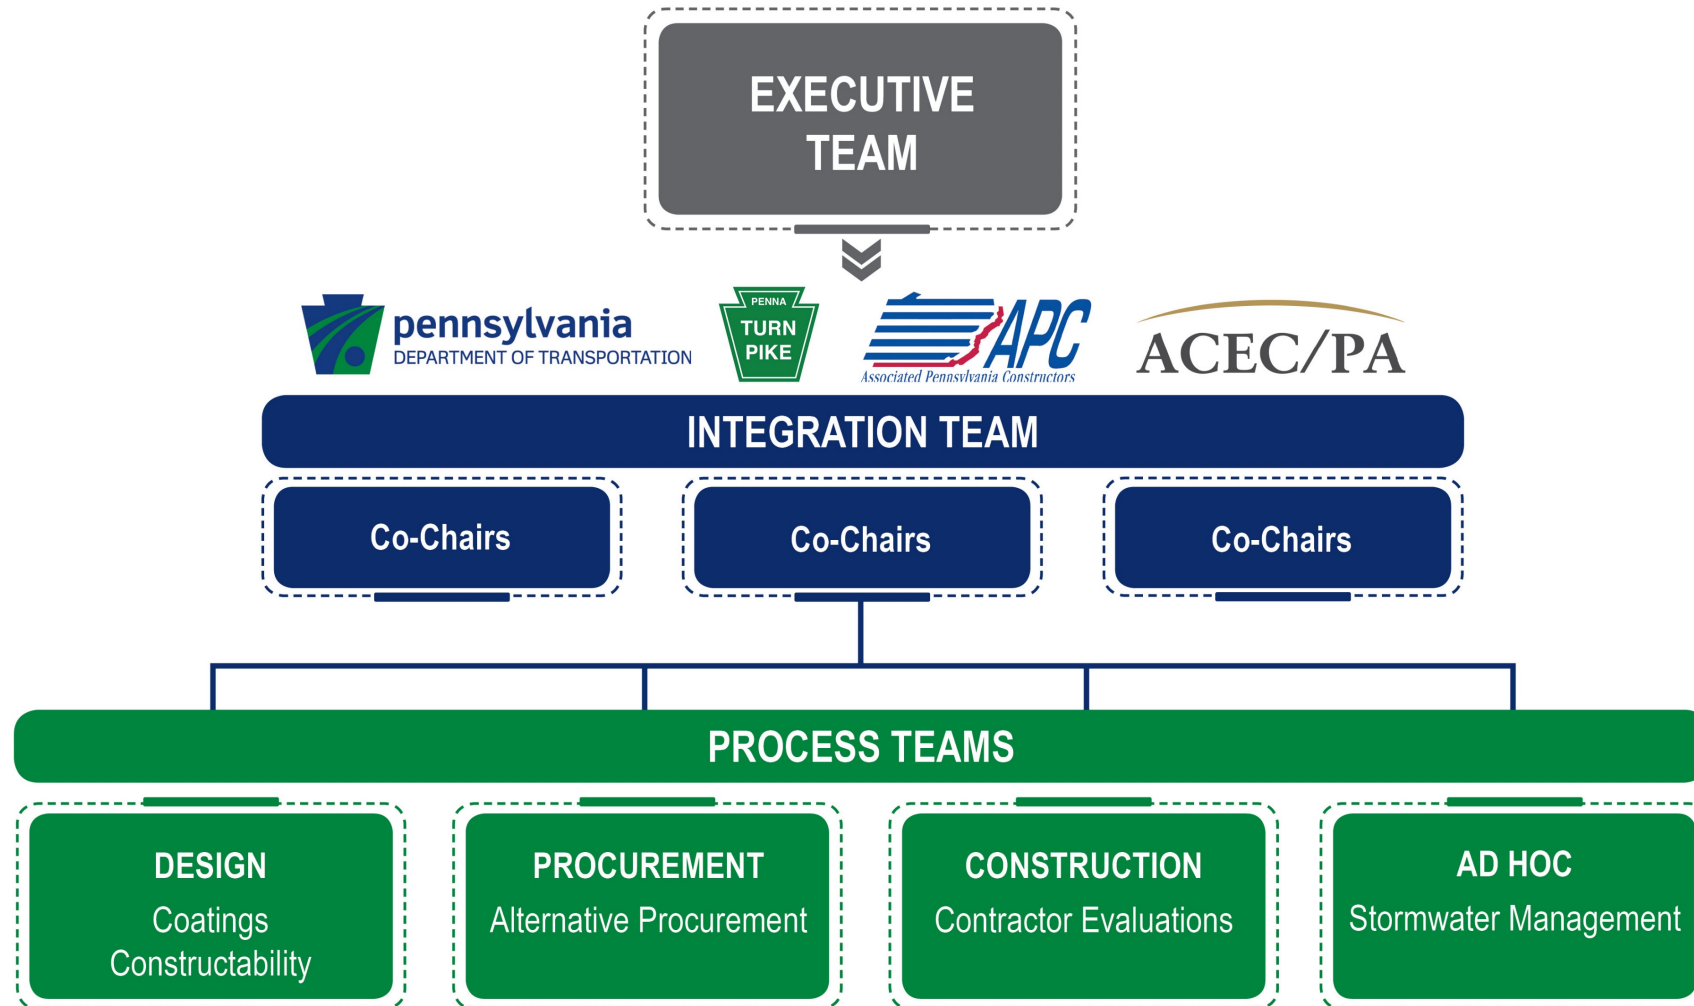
EXECUTIVE TEAM

pennsylvania
DEPARTMENT OF TRANSPORTATION

PENNA
TURN PIKE

APC
Associated Pennsylvania Constructors

ACEC/PA

INTEGRATION TEAM

Co-Chairs

Co-Chairs

Co-Chairs

PROCESS TEAMS

DESIGN
Coatings
Constructability

PROCUREMENT
Alternative Procurement

CONSTRUCTION
Contractor Evaluations

AD HOC
Stormwater Management